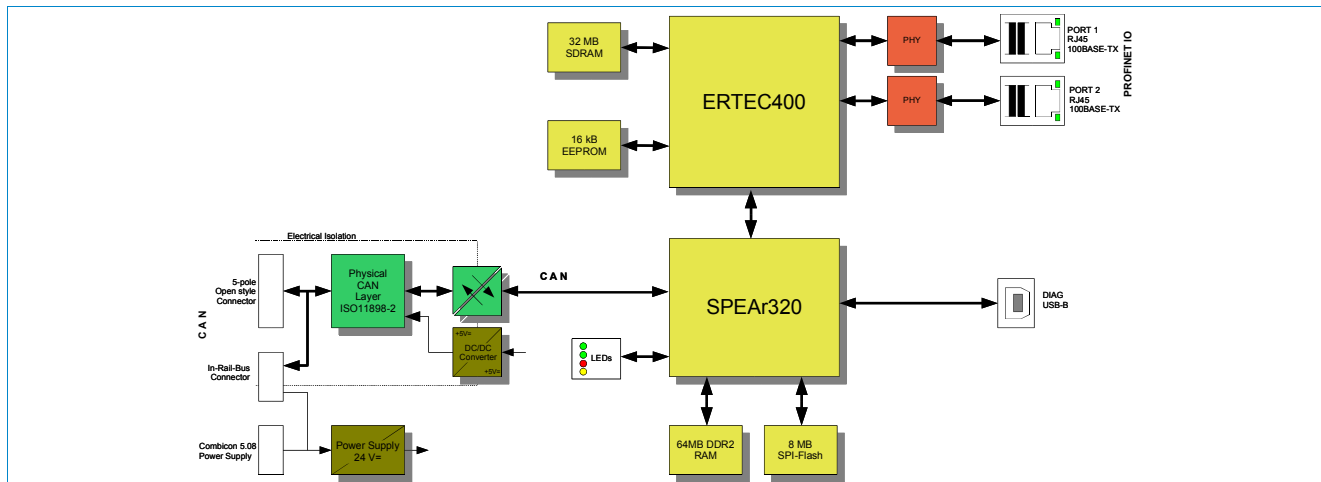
32 MB
SDRAM

16 kB
EEPROM

ERTEC400

PHY

PHY

PORT 1
RJ45
100BASE-TX

PORT 2
RJ45
100BASE-TX

PROFINET IO

Electrical Isolation

5-pole
Open style
Connector

C A N

Physical
CAN
Layer
ISO11898-2

C A N

SPEAr320

DIAG
USB-B

+5V=
DC/DC
Converter
+5V=

LEDs

In-Rail-Bus
Connector

Combicon 5.08
Power Supply

Power Supply
24 V=

64MB DDR2
RAM

8 MB
SPI-Flash